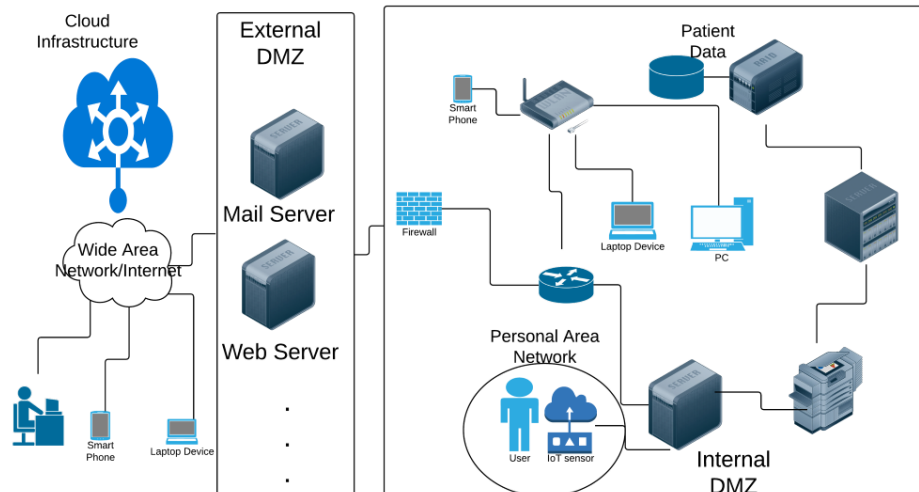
Cloud Infrastructure

Wide Area Network/Internet

Smart Phone

Laptop Device

External DMZ

SERVER

Mail Server

SERVER

Web Server

.
.
.

Smart Phone

Patient Data

RAID

Firewall

Laptop Device

PC

SERVER

Personal Area Network

User

IoT sensor

SERVER

Internal DMZ